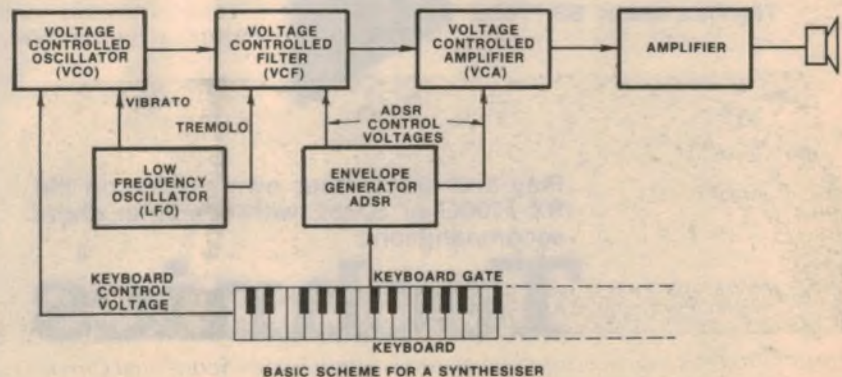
VOLTAGE CONTROLLED OSCILLATOR (VCO)

VOLTAGE CONTROLLED FILTER (VCF)

VOLTAGE CONTROLLED AMPLIFIER (VCA)

AMPLIFIER

VIBRATO

TREMOLO

ADSR CONTROL VOLTAGES

LOW FREQUENCY OSCILLATOR (LFO)

ENVELOPE GENERATOR ADSR

KEYBOARD CONTROL VOLTAGE

KEYBOARD GATE

KEYBOARD

BASIC SCHEME FOR A SYNTHESISER